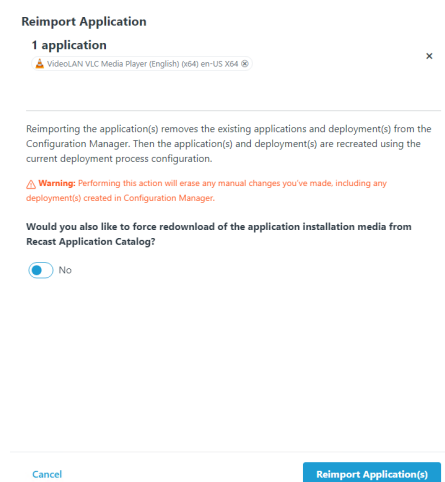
Reimport Application

1 application

VideoLAN VLC Media Player (English) (x64) en-US X64 ⊗

×

Reimporting the application(s) removes the existing applications and deployment(s) from the Configuration Manager. Then the application(s) and deployment(s) are recreated using the current deployment process configuration.

Warning: Performing this action will erase any manual changes you've made, including any deployment(s) created in Configuration Manager.

Would you also like to force redownload of the application installation media from Recast Application Catalog?

No

Cancel

Reimport Application(s)